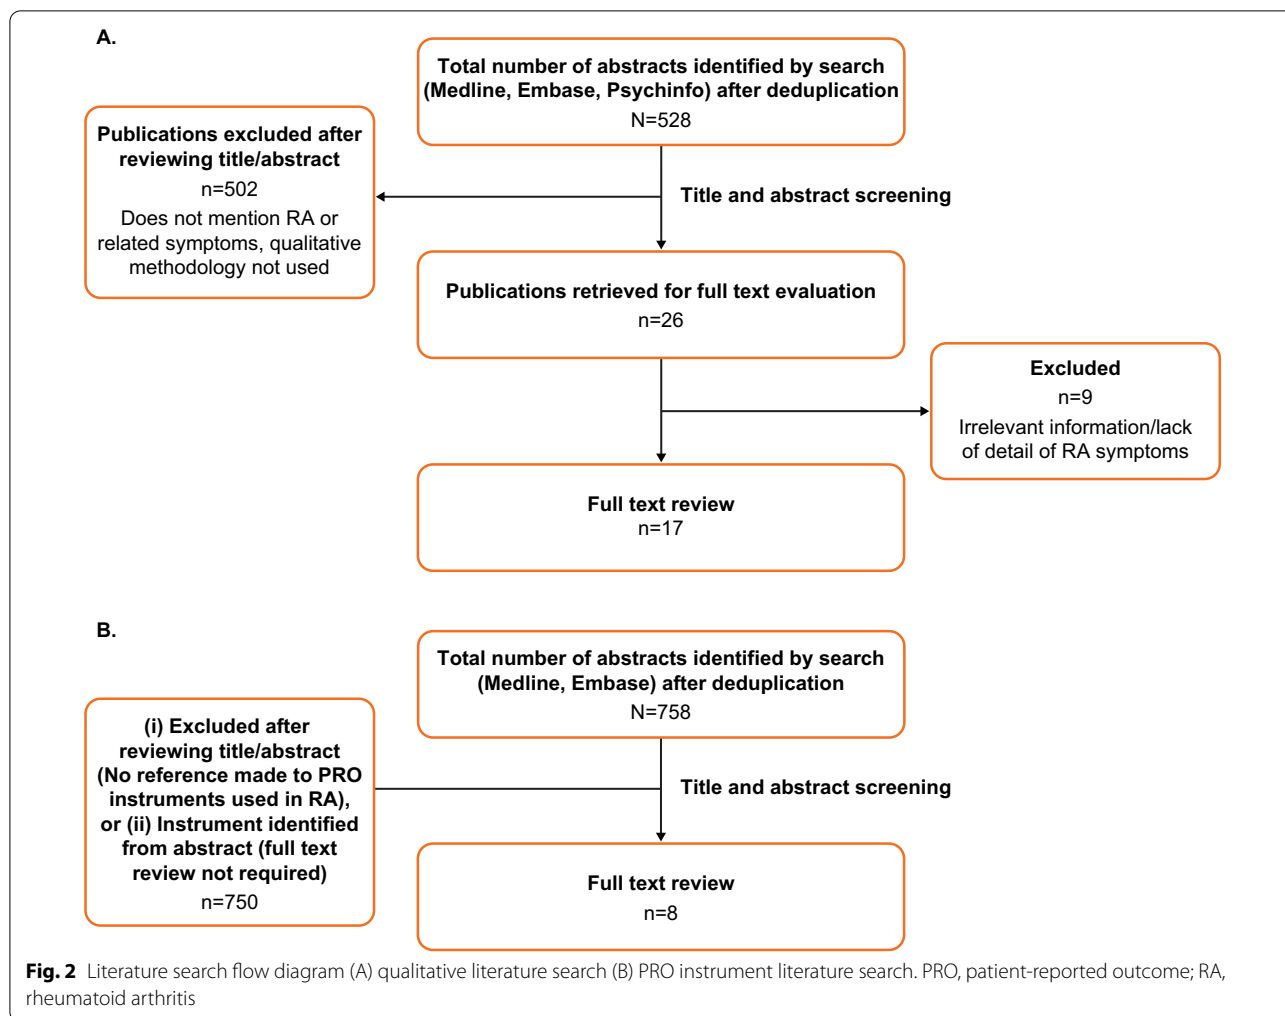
A.

Total number of abstracts identified by search (Medline, Embase, Psychinfo) after deduplication
N=528

Publications excluded after reviewing title/abstract
n=502
Does not mention RA or related symptoms, qualitative methodology not used

Title and abstract screening

Publications retrieved for full text evaluation
n=26

Excluded
n=9
Irrelevant information/lack of detail of RA symptoms

Full text review
n=17

B.

Total number of abstracts identified by search (Medline, Embase) after deduplication
N=758

(i) Excluded after reviewing title/abstract (No reference made to PRO instruments used in RA), or (ii) Instrument identified from abstract (full text review not required)
n=750

Title and abstract screening

Full text review
n=8

Fig. 2 Literature search flow diagram (A) qualitative literature search (B) PRO instrument literature search. PRO, patient-reported outcome; RA, rheumatoid arthritis